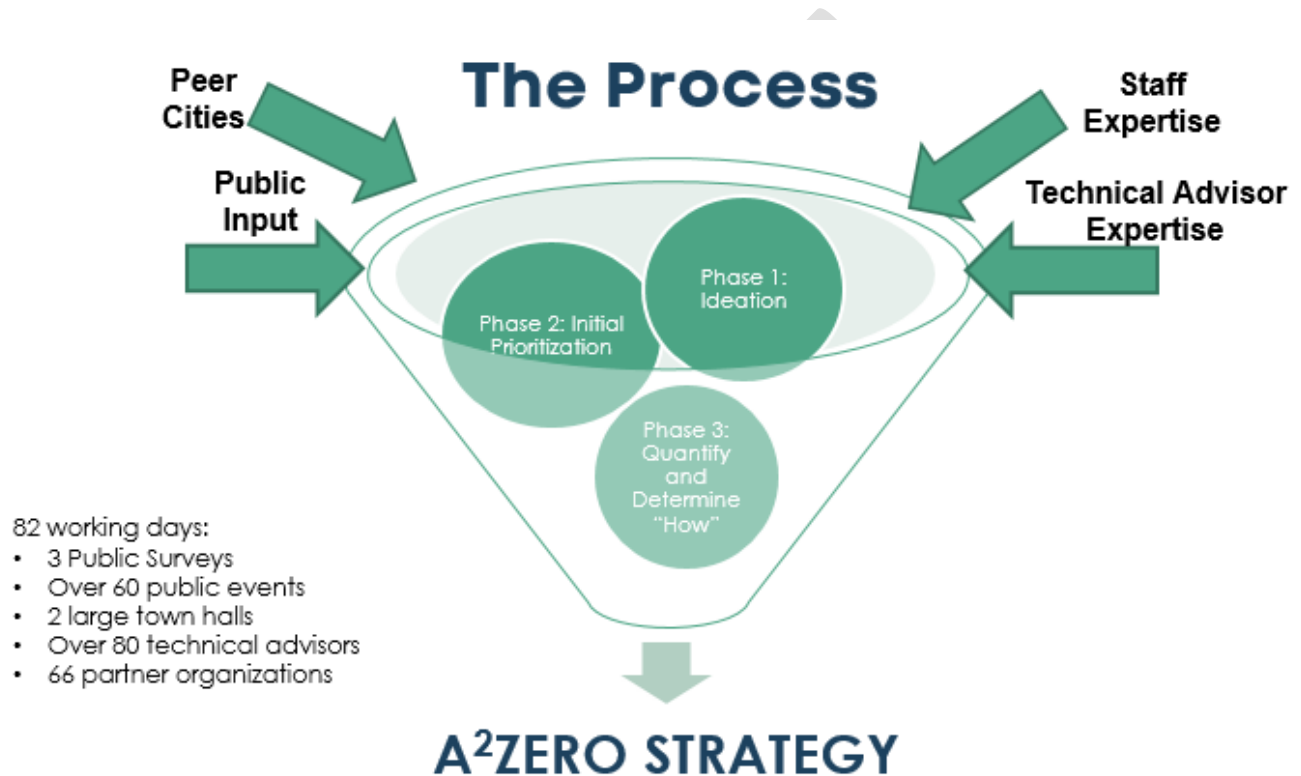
The Process

Peer Cities

Public Input

Staff Expertise

Technical Advisor Expertise

Phase 1: Ideation

Phase 2: Initial Prioritization

Phase 3: Quantify and Determine "How"

82 working days:
• 3 Public Surveys
• Over 60 public events
• 2 large town halls
• Over 80 technical advisors
• 66 partner organizations

A$^2$ZERO STRATEGY